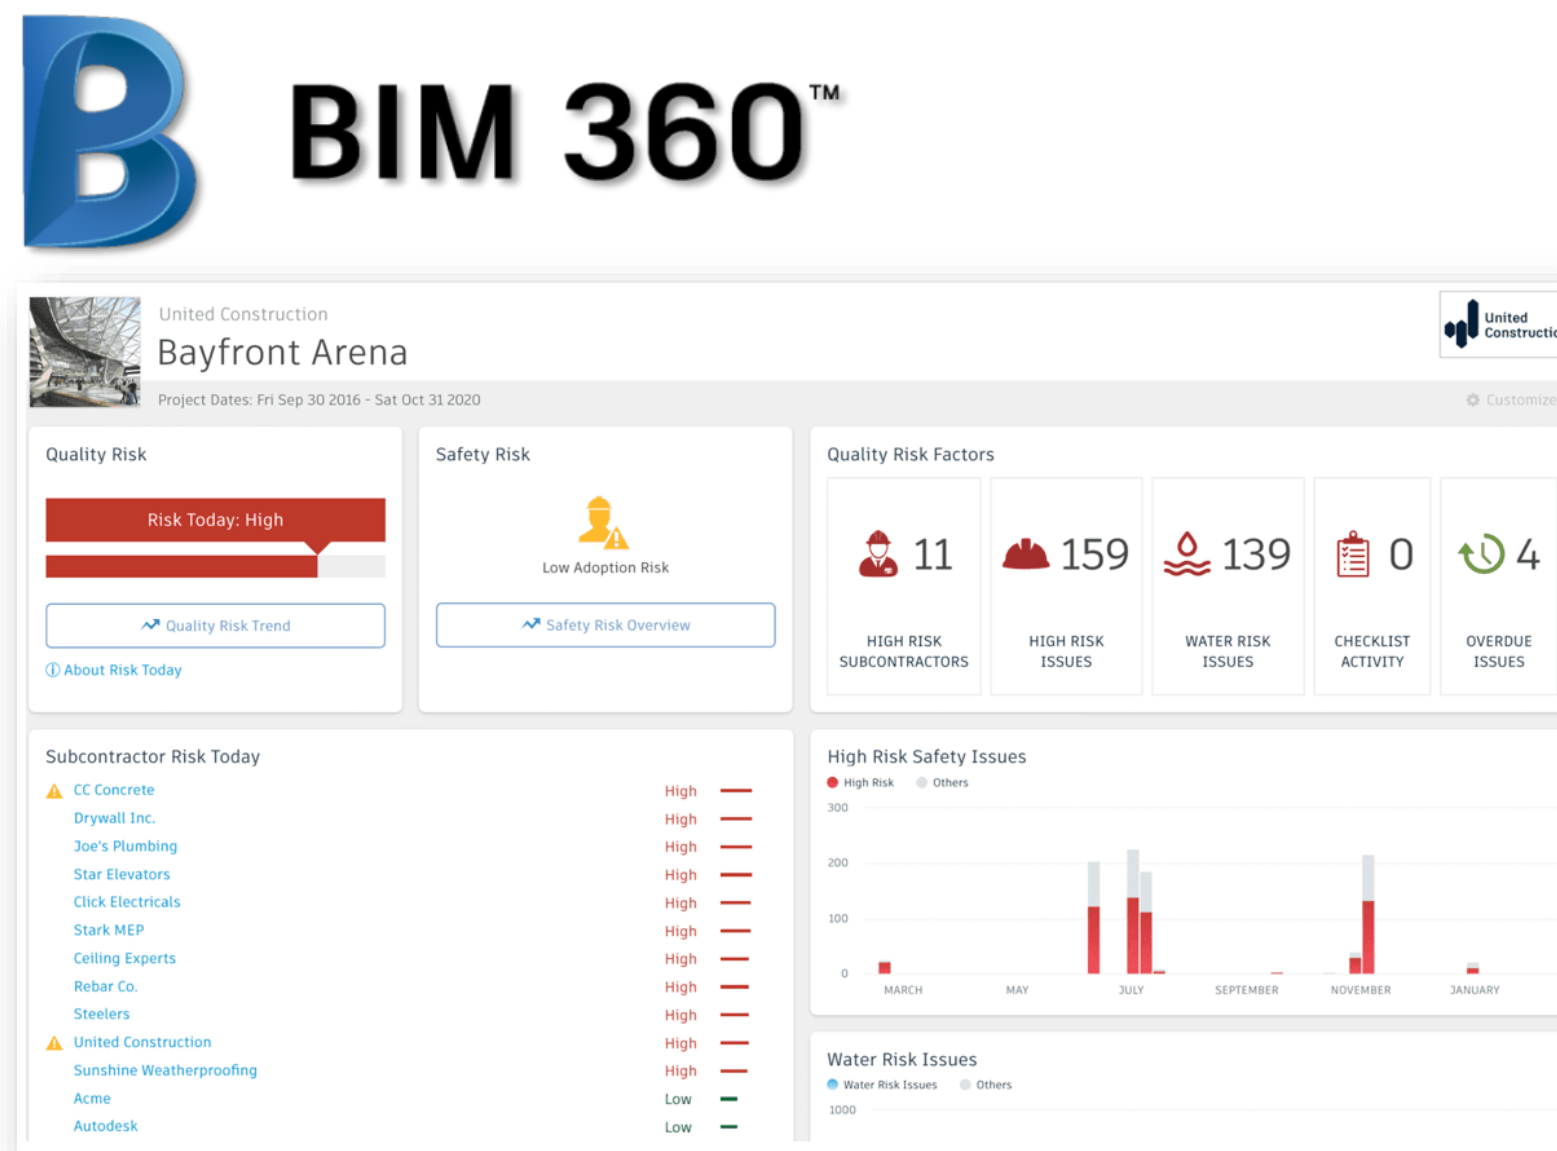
B BIM 360™

United Construction
Bayfront Arena
Project Dates: Fri Sep 30 2016 - Sat Oct 31 2020

United Constructi

Customize

Quality Risk

Risk Today: High

Quality Risk Trend

ⓘ About Risk Today

Safety Risk

Low Adoption Risk

Safety Risk Overview

Quality Risk Factors

11
HIGH RISK SUBCONTRACTORS

159
HIGH RISK ISSUES

139
WATER RISK ISSUES

0
CHECKLIST ACTIVITY

4
OVERDUE ISSUES

Subcontractor Risk Today

| | |
|---|---|
| CC Concrete | High |
| Drywall Inc. | High |
| Joe's Plumbing | High |
| Star Elevators | High |
| Click Electricals | High |
| Stark MEP | High |
| Ceiling Experts | High |
| Rebar Co. | High |
| Steelers | High |
| United Construction | High |
| Sunshine Weatherproofing | High |
| Acme | Low |
| Autodesk | Low |

High Risk Safety Issues

High Risk Others

300
200
100
0

MARCH MAY JULY SEPTEMBER NOVEMBER JANUARY

Water Risk Issues

Water Risk Issues Others

1000